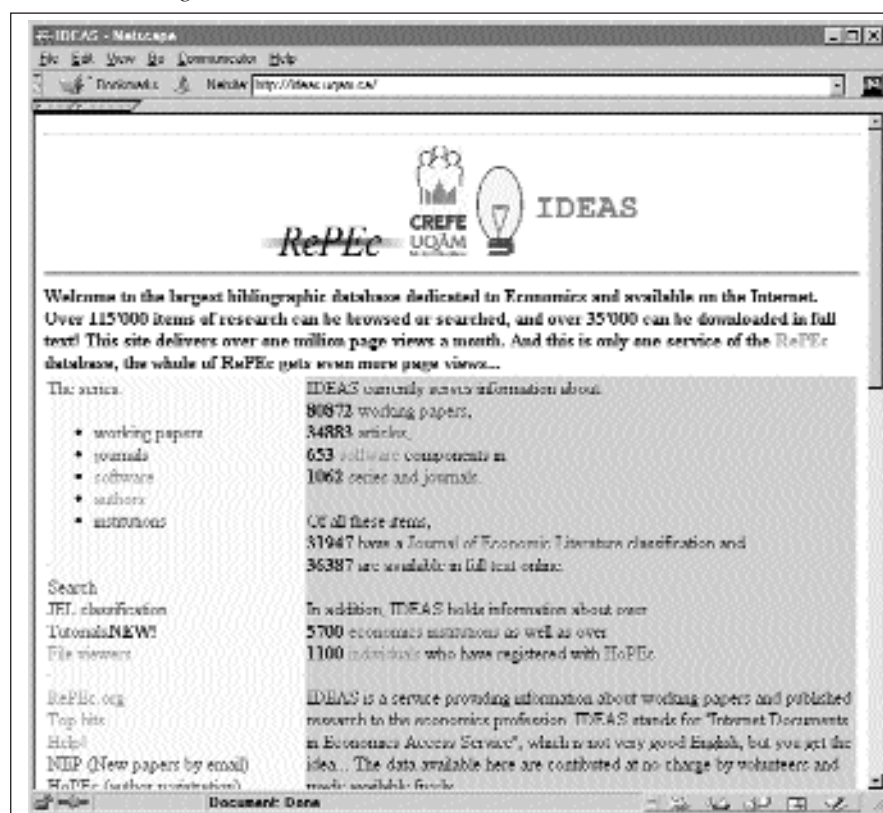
IDEAS - Netscape

File Edit View Go Communicator Help

Bookmarks Netsite: http://ideas.uqam.ca/

RePEc CREFE UQAM IDEAS

Welcome to the largest bibliographic database dedicated to Economics and available on the Internet. Over 115'000 items of research can be browsed or searched, and over 35'000 can be downloaded in full text! This site delivers over one million page views a month. And this is only one service of the RePEc database, the whole of RePEc gets even more page views...

The series:

- working papers
- journals
- software
- authors
- institutions

Search
JEL classification
TutorialsNEW!
File viewers

RePEc.org
Top hits
Help!
NEP (New papers by email)
HoPEc (author registration)

IDEAS currently serves information about:
80872 working papers,
34883 articles,
653 software components in
1062 series and journals.

Of all these items,
31947 have a Journal of Economic Literature classification and
36387 are available in full text online.

In addition, IDEAS holds information about over
5700 economics institutions as well as over
1100 individuals who have registered with HoPEc.

IDEAS is a service providing information about working papers and published research to the economics profession. IDEAS stands for "Internet Documents in Economics Access Service", which is not very good English, but you get the idea... The data available here are contibuted at no charge by volunteers and made available freely.

Document: Done